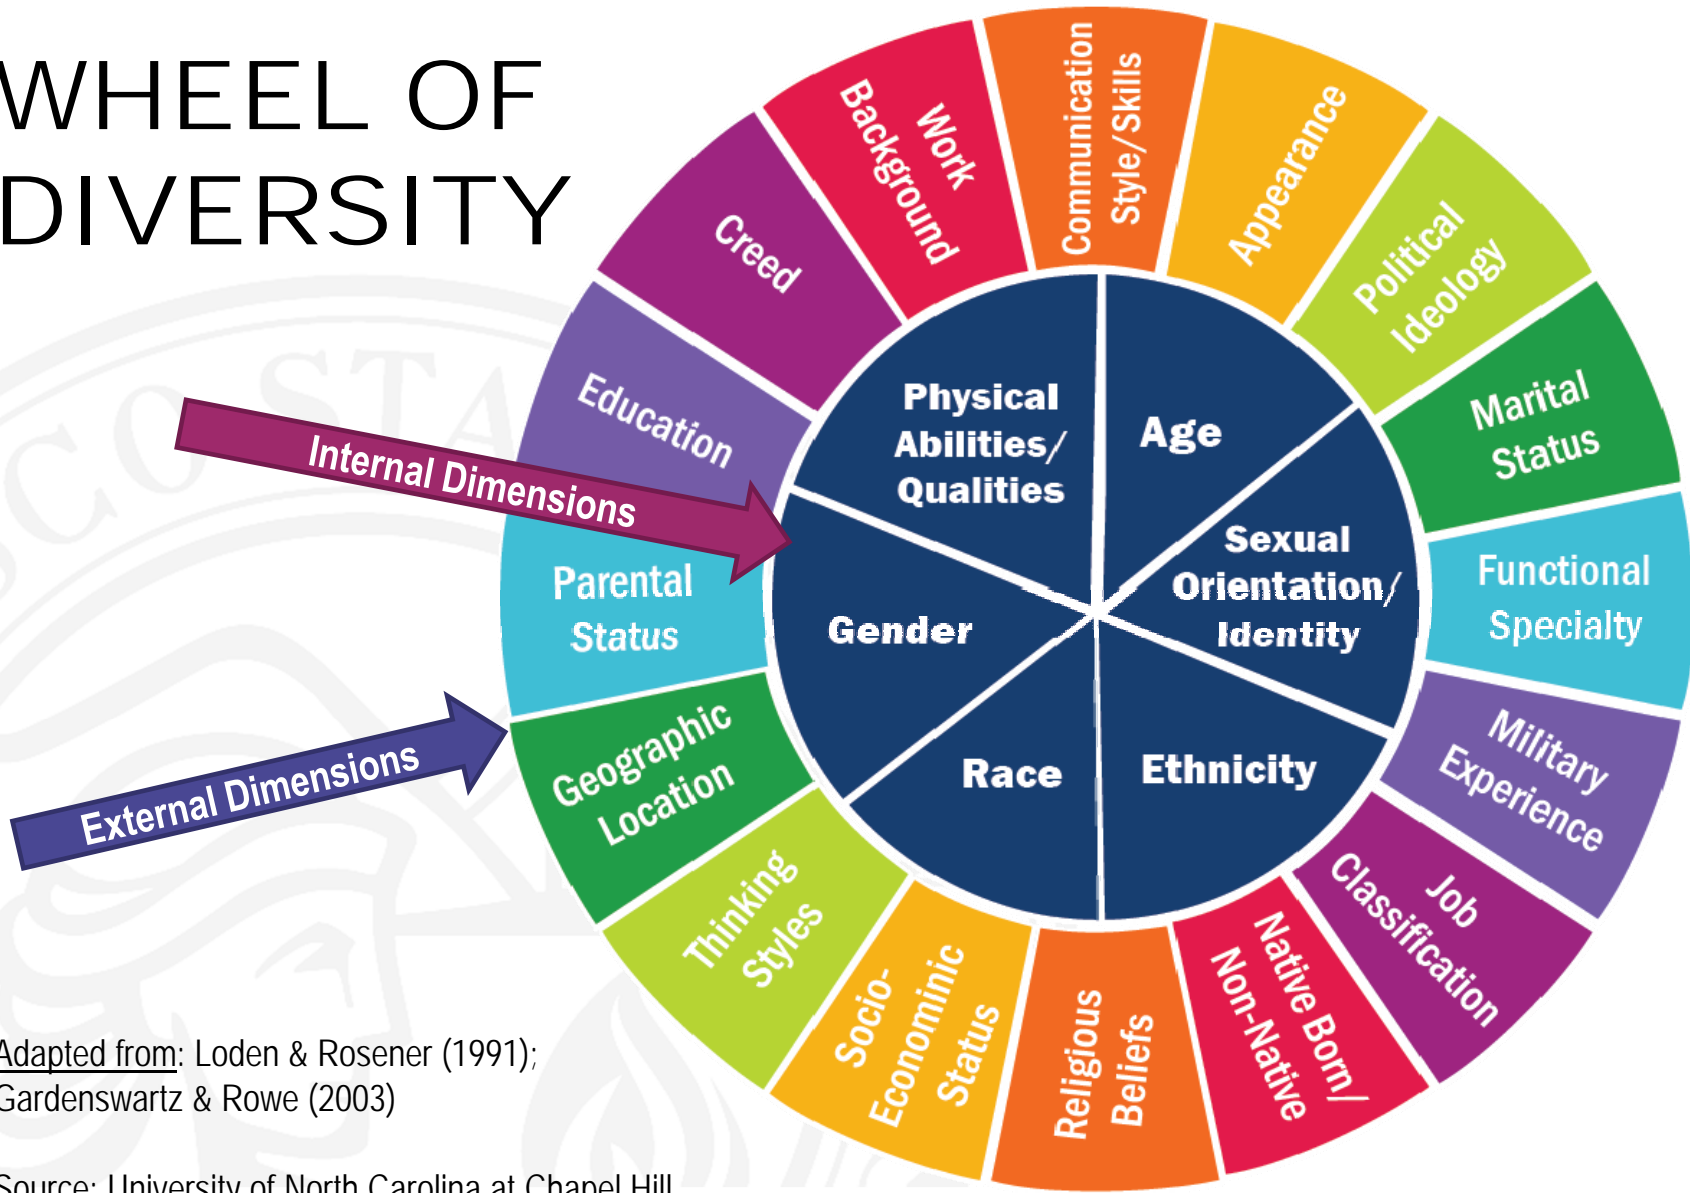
WHEEL OF DIVERSITY

Work Background
Communication Style/Skills
Appearance
Political Ideology
Marital Status
Functional Specialty
Military Experience
Job Classification
Native Born/ Non-Native
Religious Beliefs
Socio-Economic Status
Thinking Styles
Geographic Location
Parental Status
Education
Creed

Physical Abilities/ Qualities
Age
Sexual Orientation/ Identity
Ethnicity
Race
Gender

Internal Dimensions
External Dimensions

Adapted from: Loden & Rosener (1991); Gardenswartz & Rowe (2003)

Source: University of North Carolina at Chapel Hill